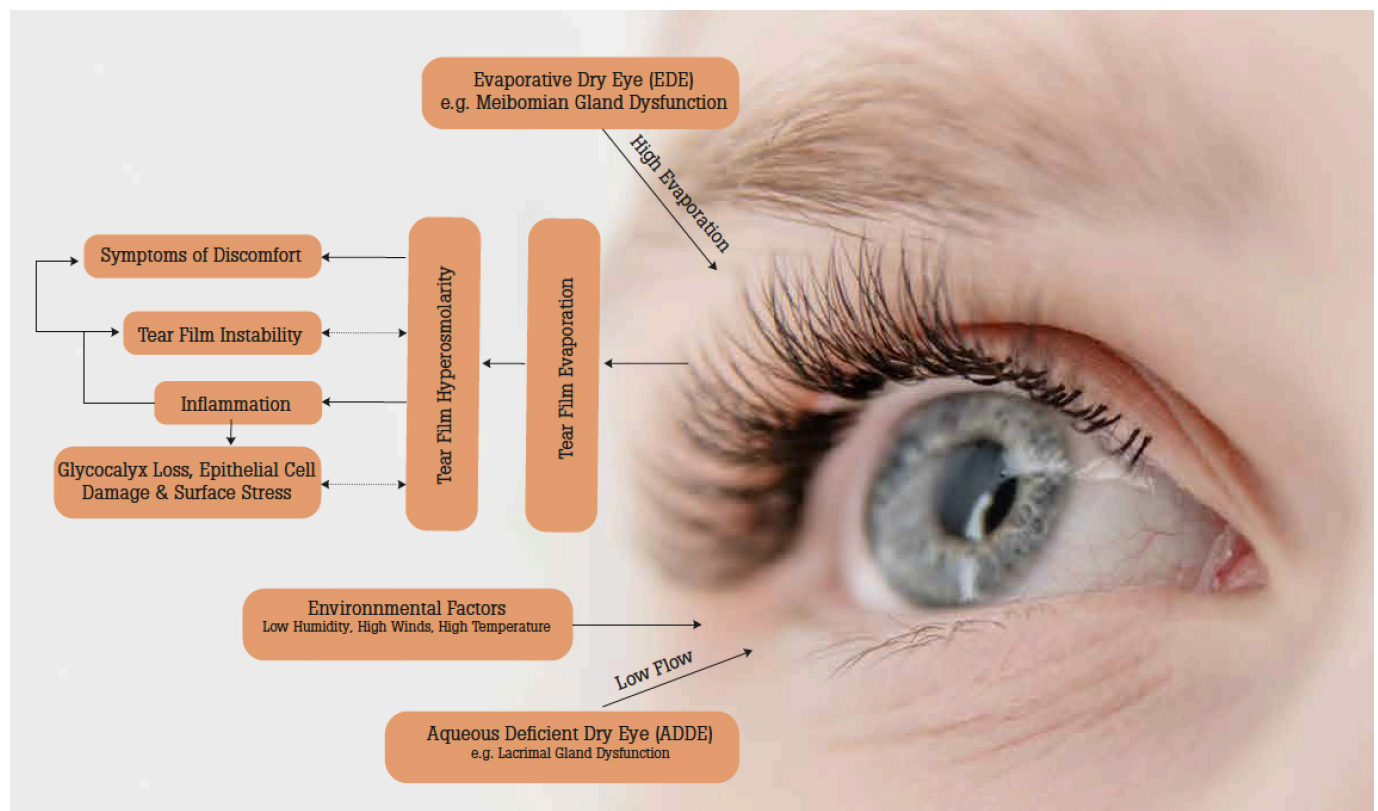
Evaporative Dry Eye (EDE)
e.g. Meibomian Gland Dysfunction

High Evaporation

Symptoms of Discomfort

Tear Film Instability

Inflammation

Glycocalyx Loss, Epithelial Cell Damage & Surface Stress

Tear Film Hyperosmolarity

Tear Film Evaporation

Environnmental Factors
Low Humidity, High Winds, High Temperature

Low Flow

Aqueous Deficient Dry Eye (ADDE)
e.g. Lacrimal Gland Dysfunction